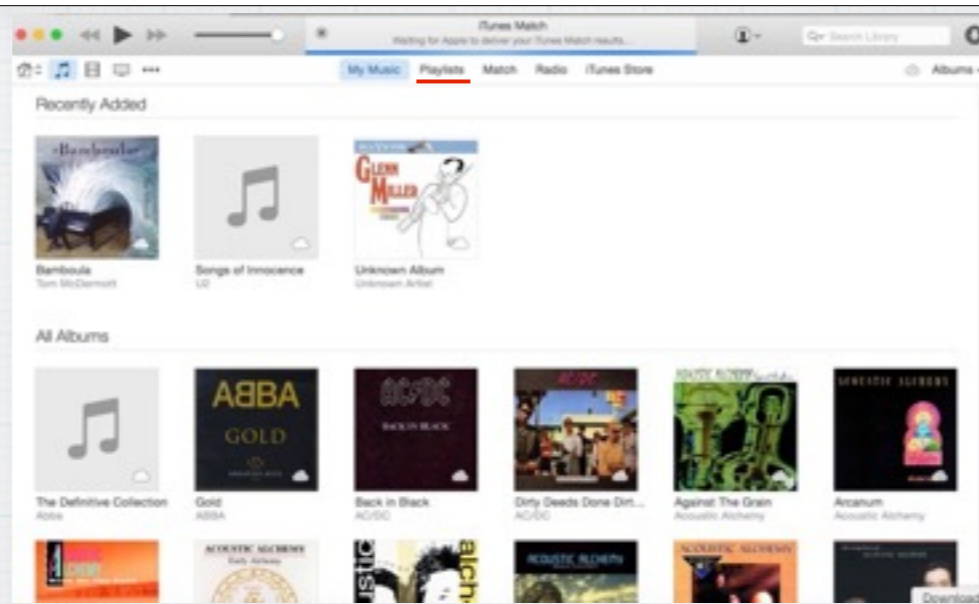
iTunes Match
Waiting for Apple to deliver your iTunes Match results...

Search Library

My Music Playlists Match Radio iTunes Store

Albums

Recently Added

Bamboula
Tom McDermott

Songs of Innocence
U2

Unknown Album
Unknown Artist

GLENN MILLER

All Albums

The Definitive Collection
Abba

ABBA GOLD

Gold
ABBA

AC/DC BACK IN BLACK

Back In Black
AC/DC

AC/DC

Dirty Deeds Done Dirt...
AC/DC

ACOUSTIC ALCHEMY

Against The Grain
Acoustic Alchemy

ACOUSTIC ALCHEMY

Arcanum
Acoustic Alchemy

ACOUSTIC ALCHEMY

ACOUSTIC ALCHEMY

ACOUSTIC ALCHEMY

Download